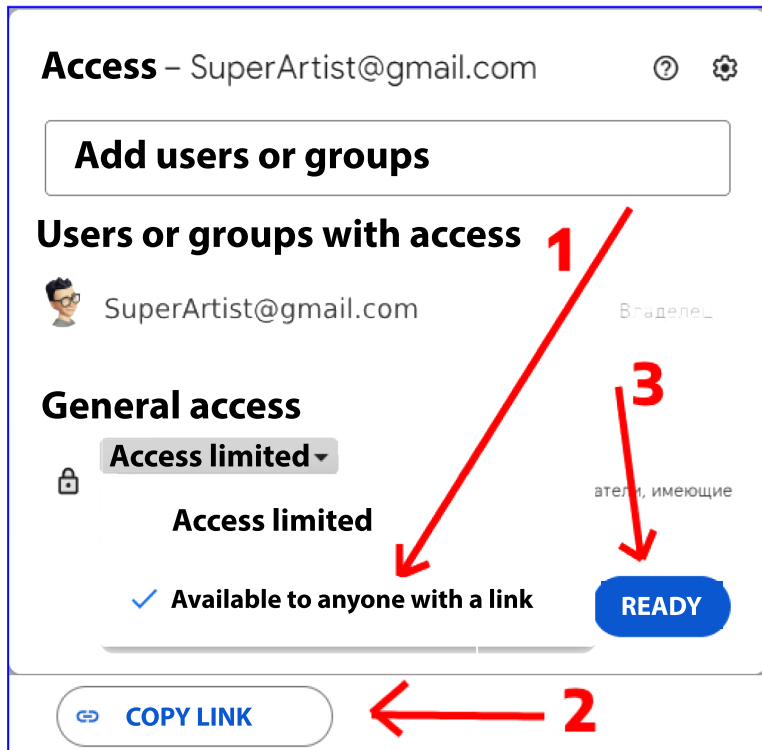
Access – SuperArtist@gmail.com

Add users or groups

Users or groups with access

1

SuperArtist@gmail.com

Владелец

3

General access

Access limited

атели, имеющие

Access limited

Available to anyone with a link

READY

COPY LINK

2